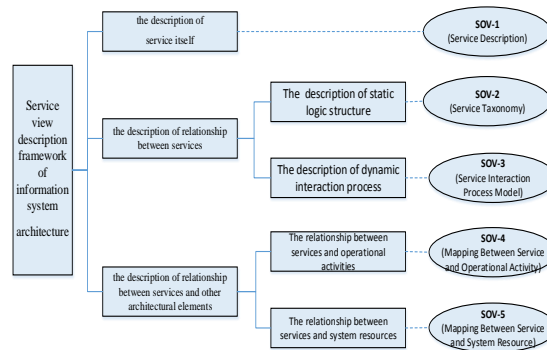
Service view description framework of information system architecture

the description of service itself

SOV-1
(Service Description)

the description of relationship between services

The description of static logic structure

SOV-2
(Service Taxonomy)

The description of dynamic interaction process

SOV-3
(Service Interaction Process Model)

the description of relationship between services and other architectural elements

The relationship between services and operational activities

SOV-4
(Mapping Between Service and Operational Activity)

The relationship between services and system resources

SOV-5
(Mapping Between Service and System Resource)